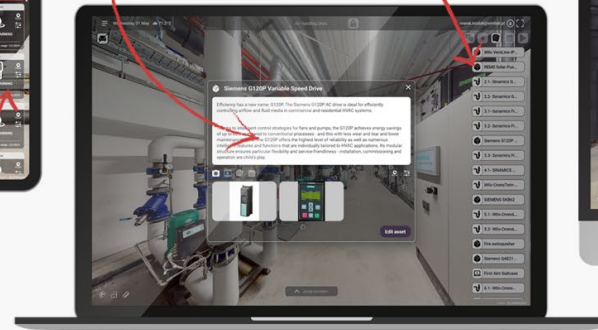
Wednesday, 31 May

No reading data

Siemens G120P Variable Speed Drive

Efficiency has a new name: G120P. The Siemens G120P AC drive is ideal for efficiently controlling airflow and fluid media in commercial and residential HVAC systems.

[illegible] intelligent control strategies for fans and pumps, the G120P achieves energy savings of up to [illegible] compared to conventional processes - and this with less wear and tear and lower maintenance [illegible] G120P offers the highest level of reliability as well as numerous integrated features and functions that are individually tailored to HVAC applications. Its modular structure ensures particular flexibility and service-friendliness - installation, commissioning and operation are child's play.

Edit asset

Wilo VeroLine-IP...

WEMS Solar Pum...

3.1 - Dynamics G...

3.2 - Dynamics E...

3.3 - Dynamics E...

3.2 - Dynamics P...

Siemens G120P...

3.3 - Dynamics...

Wilo-CronoTwin...

4.1 - DYNAMICS...

SIEMENS SXD62

5.1 - Wilo-CronoL...

5.1 - Wilo-CronoL...

Fire extinguisher

Siemens SAX31...

First Aid Suitcase

5.1 - Wilo-Crono...

4.1 - DYNAMICS...